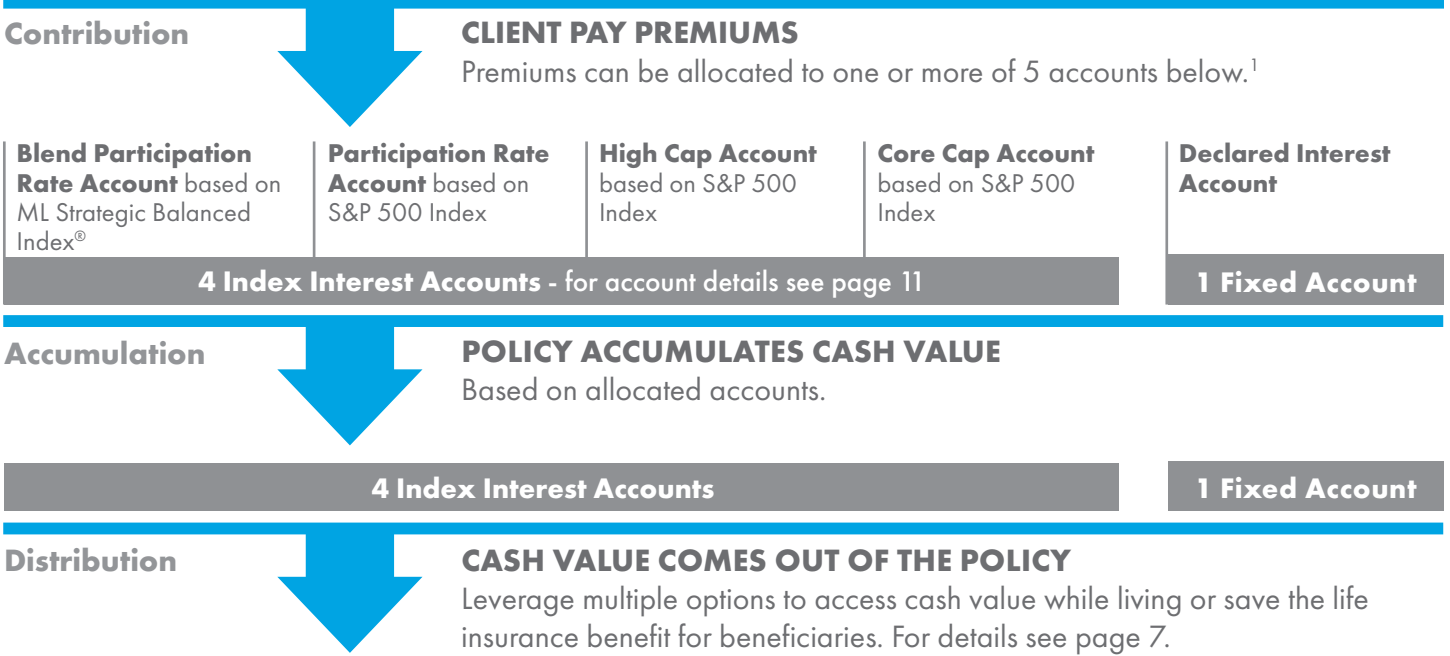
Contribution

CLIENT PAY PREMIUMS

Premiums can be allocated to one or more of 5 accounts below.$^1$

Blend Participation Rate Account based on ML Strategic Balanced Index®

Participation Rate Account based on S&P 500 Index

High Cap Account based on S&P 500 Index

Core Cap Account based on S&P 500 Index

Declared Interest Account

4 Index Interest Accounts - for account details see page 11

1 Fixed Account

Accumulation

POLICY ACCUMULATES CASH VALUE

Based on allocated accounts.

4 Index Interest Accounts

1 Fixed Account

Distribution

CASH VALUE COMES OUT OF THE POLICY

Leverage multiple options to access cash value while living or save the life insurance benefit for beneficiaries. For details see page 7.